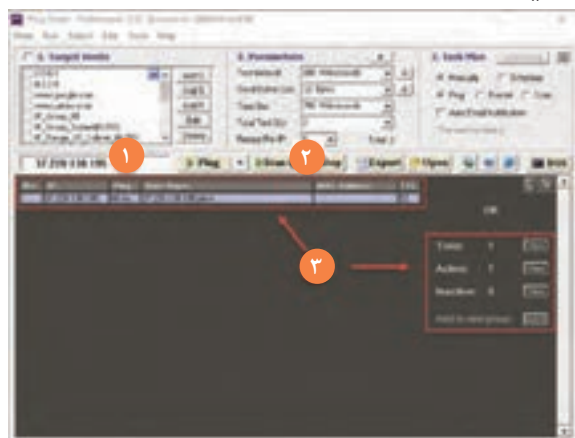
1. Target Hosts
2. Parameters
3. Task Plan

Manually
Schedule
Ping
Trace
Scan

Auto Email Notification

Timeout
Total
Active
Inactive
Add to new group

12.220.136.190

1

2

3

Ping
Start
Stop
Export
Open

OK